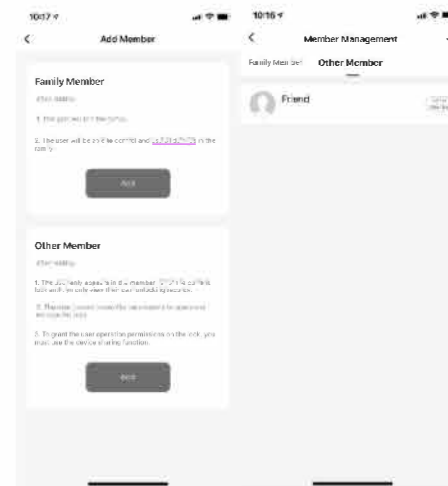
10:17

<

Add Member

Family Member

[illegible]

1. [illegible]

2. The user will be able to control and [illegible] in the family.

Add

Other Member

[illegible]

1. The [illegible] member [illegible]

2. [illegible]

3. To grant the user operation permissions on the lock, you must use the device sharing function.

Add

10:16

<

Member Management

Family Member

Other Member

Friend

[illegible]